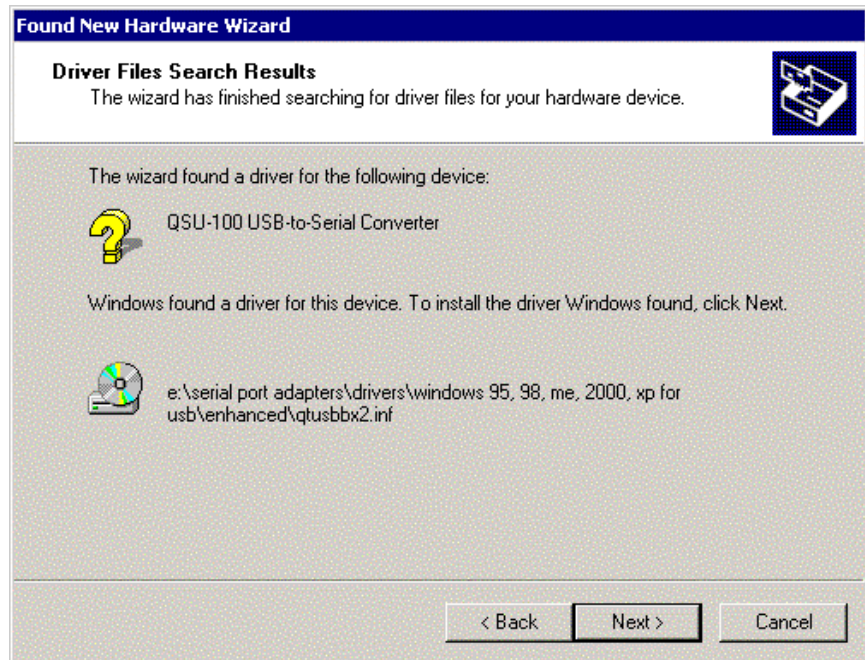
Found New Hardware Wizard

Driver Files Search Results
The wizard has finished searching for driver files for your hardware device.

The wizard found a driver for the following device:

QSU-100 USB-to-Serial Converter

Windows found a driver for this device. To install the driver Windows found, click Next.

e:\serial port adapters\drivers\windows 95, 98, me, 2000, xp for usb\enhanced\qtusbbx2.inf

< Back
Next >
Cancel